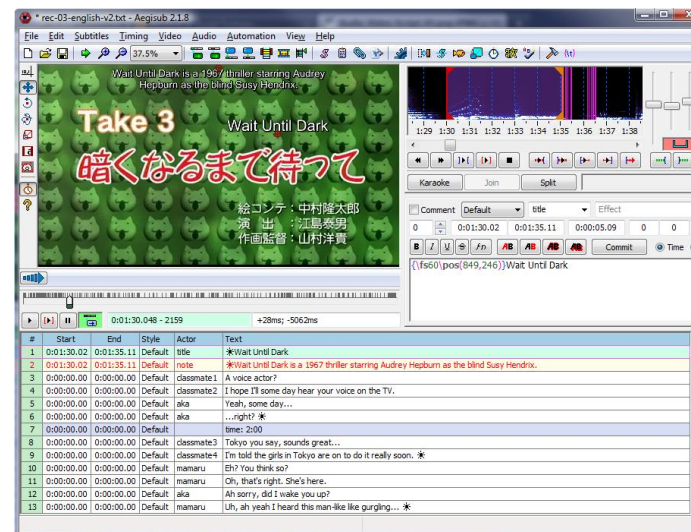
* rec-03-english-v2.txt - Aegisub 2.1.8

File Edit Subtitles Timing Video Audio Automation View Help

37.5%

Wait Until Dark is a 1967 thriller starring Audrey Hepburn as the blind Susy Hendrix.

Take 3

Wait Until Dark

暗くなるまで待って

絵コンテ：中村隆太郎
演　出　：江島泰男
作画監督：山村洋貴

1:29 1:30 1:31 1:32 1:33 1:34 1:35 1:36 1:37 1:38

Karaoke Join Split

Comment Default title Effect

0 0:01:30.02 0:01:35.11 0:00:05.09 0 0

B I U S fn AB AB AB AB Commit Time

{\fs60\pos(849,246)}Wait Until Dark

0:01:30.048 - 2159 +28ms; -5062ms

| # | Start | End | Style | Actor | Text |
|---|---|---|---|---|---|
| 1 | 0:01:30.02 | 0:01:35.11 | Default | title | ☀Wait Until Dark |
| 2 | 0:01:30.02 | 0:01:35.11 | Default | note | ☀Wait Until Dark is a 1967 thriller starring Audrey Hepburn as the blind Susy Hendrix. |
| 3 | 0:00:00.00 | 0:00:00.00 | Default | classmate1 | A voice actor? |
| 4 | 0:00:00.00 | 0:00:00.00 | Default | classmate2 | I hope I'll some day hear your voice on the TV. |
| 5 | 0:00:00.00 | 0:00:00.00 | Default | aka | Yeah, some day... |
| 6 | 0:00:00.00 | 0:00:00.00 | Default | aka | ...right? ☀ |
| 7 | 0:00:00.00 | 0:00:00.00 | Default | | time: 2:00 |
| 8 | 0:00:00.00 | 0:00:00.00 | Default | classmate3 | Tokyo you say, sounds great... |
| 9 | 0:00:00.00 | 0:00:00.00 | Default | classmate4 | I'm told the girls in Tokyo are on to do it really soon. ☀ |
| 10 | 0:00:00.00 | 0:00:00.00 | Default | mamaru | Eh? You think so? |
| 11 | 0:00:00.00 | 0:00:00.00 | Default | mamaru | Oh, that's right. She's here. |
| 12 | 0:00:00.00 | 0:00:00.00 | Default | aka | Ah sorry, did I wake you up? |
| 13 | 0:00:00.00 | 0:00:00.00 | Default | mamaru | Uh, ah yeah I heard this man-like like gurgling... ☀ |